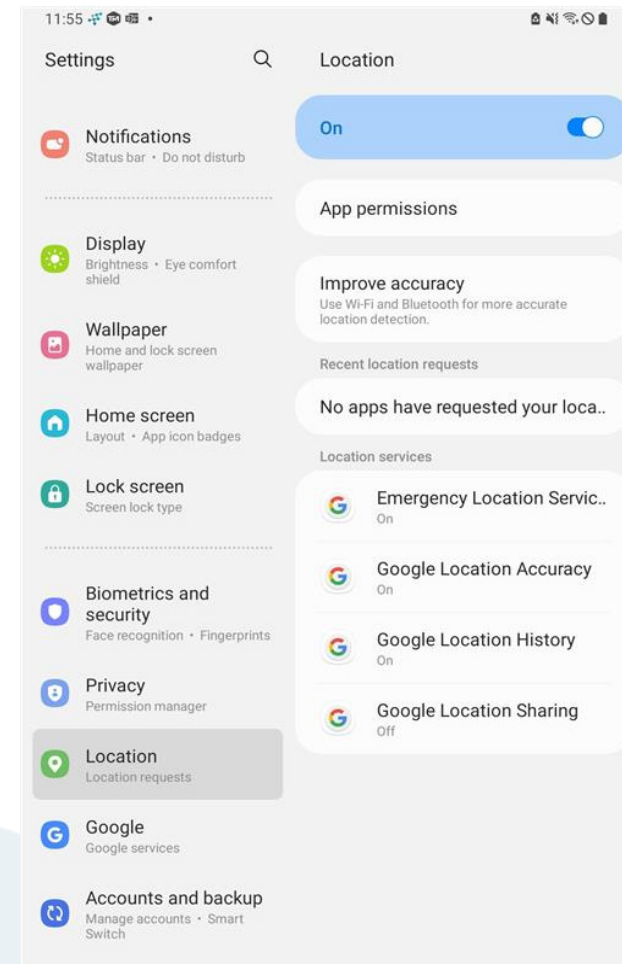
11:55

Settings

Notifications
Status bar • Do not disturb

Display
Brightness • Eye comfort shield

Wallpaper
Home and lock screen wallpaper

Home screen
Layout • App icon badges

Lock screen
Screen lock type

Biometrics and security
Face recognition • Fingerprints

Privacy
Permission manager

Location
Location requests

Google
Google services

Accounts and backup
Manage accounts • Smart Switch

Location

On

App permissions

Improve accuracy
Use Wi-Fi and Bluetooth for more accurate location detection.

Recent location requests

No apps have requested your loca..

Location services

Emergency Location Servic..
On

Google Location Accuracy
On

Google Location History
On

Google Location Sharing
Off